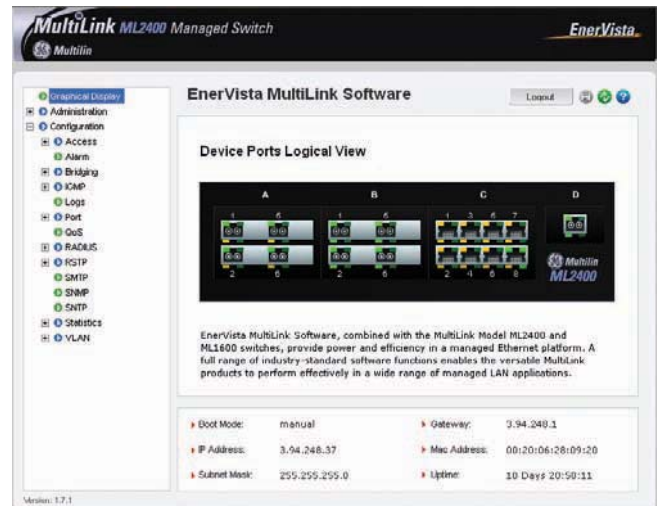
MultiLink ML2400 Managed Switch
Multilin
EnerVista

Graphical Display
Administration
Configuration
Access
Alarm
Bridging
IGMP
Logs
Port
QoS
RADIUS
RSTP
SMTP
SNMP
SNTP
Statistics
VLAN

Version: 1.7.1

EnerVista MultiLink Software
Logout

Device Ports Logical View

A
B
C
D
1 5
2 6
1 5
2 6
1 3 5 7
2 4 6 8
Multilin
ML2400

EnerVista MultiLink Software, combined with the MultiLink Model ML2400 and ML1600 switches, provide power and efficiency in a managed Ethernet platform. A full range of industry-standard software functions enables the versatile MultiLink products to perform effectively in a wide range of managed LAN applications.

| | | | |
|---|---|---|---|
| Boot Mode: | manual | Gateway: | 3.94.240.1 |
| IP Address: | 3.94.248.37 | Mac Address: | 00:20:06:28:09:20 |
| Subnet Mask: | 255.255.255.0 | Uptime: | 10 Days 20:50:11 |